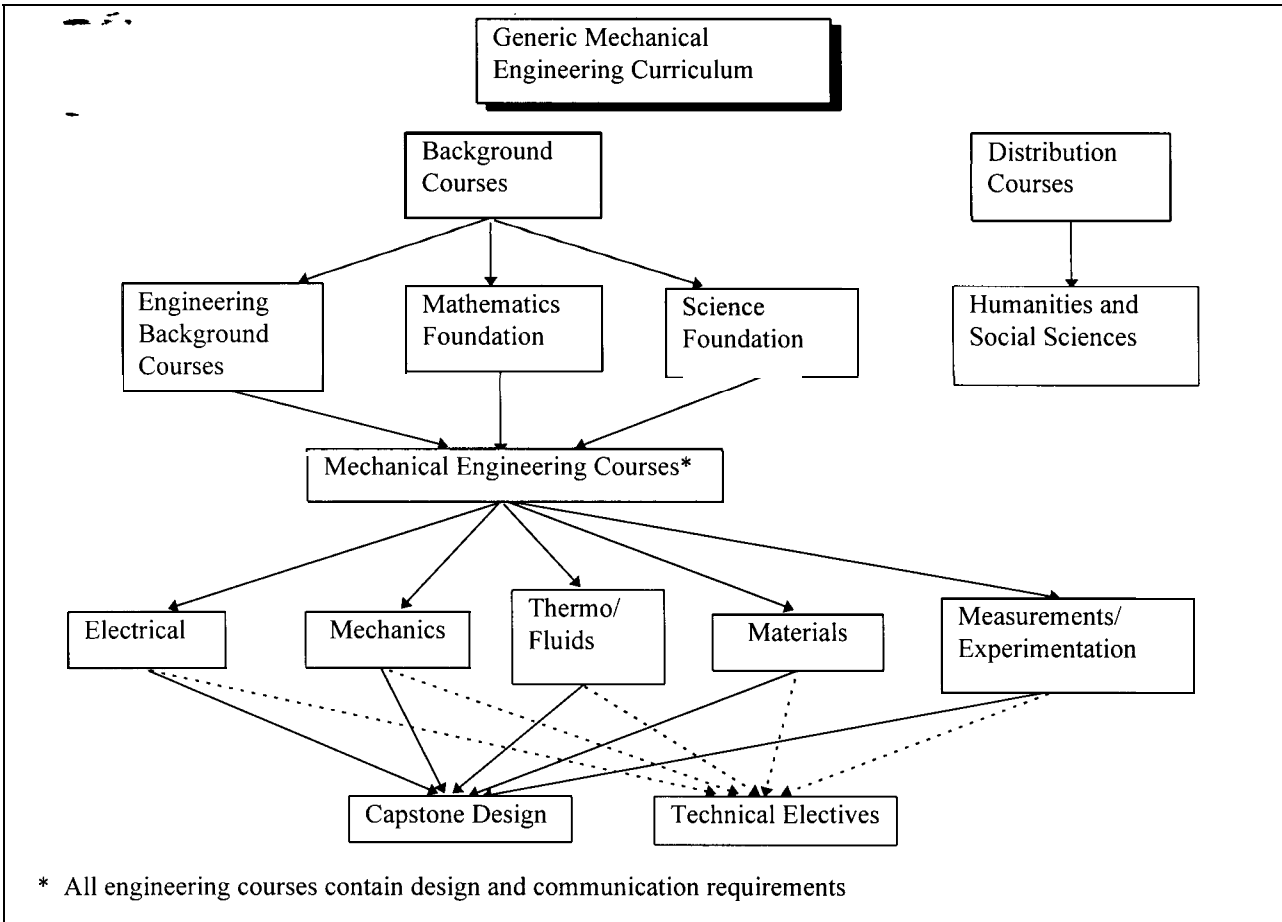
Generic Mechanical Engineering Curriculum

Background Courses

Distribution Courses

Engineering Background Courses

Mathematics Foundation

Science Foundation

Humanities and Social Sciences

Mechanical Engineering Courses*

Electrical

Mechanics

Thermo/ Fluids

Materials

Measurements/ Experimentation

Capstone Design

Technical Electives

* All engineering courses contain design and communication requirements